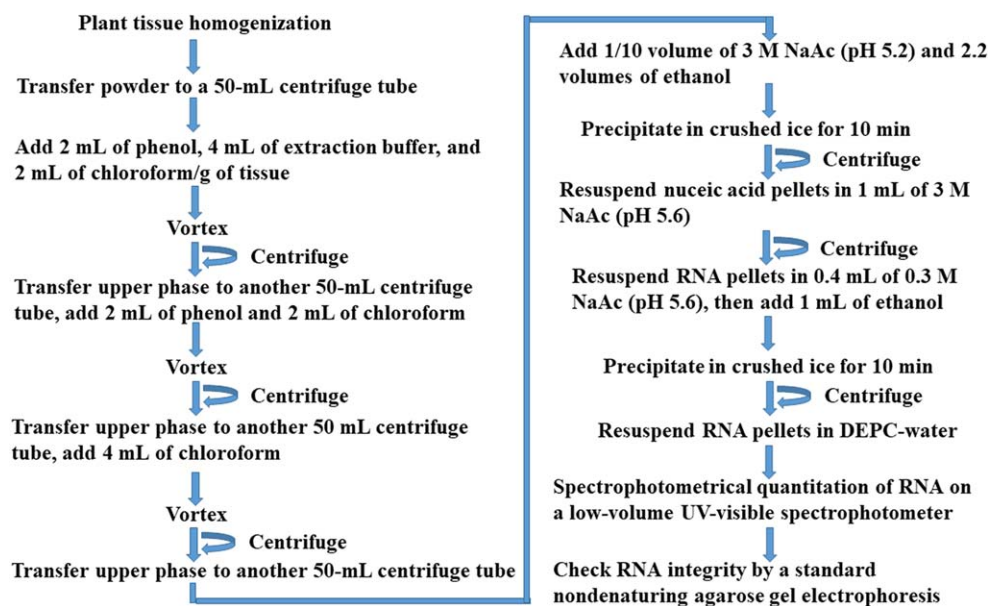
Plant tissue homogenization

Transfer powder to a 50-mL centrifuge tube

Add 2 mL of phenol, 4 mL of extraction buffer, and 2 mL of chloroform/g of tissue

Vortex

Centrifuge

Transfer upper phase to another 50-mL centrifuge tube, add 2 mL of phenol and 2 mL of chloroform

Vortex

Centrifuge

Transfer upper phase to another 50 mL centrifuge tube, add 4 mL of chloroform

Vortex

Centrifuge

Transfer upper phase to another 50-mL centrifuge tube

Add 1/10 volume of 3 M NaAc (pH 5.2) and 2.2 volumes of ethanol

Precipitate in crushed ice for 10 min

Centrifuge

Resuspend nuceic acid pellets in 1 mL of 3 M NaAc (pH 5.6)

Centrifuge

Resuspend RNA pellets in 0.4 mL of 0.3 M NaAc (pH 5.6), then add 1 mL of ethanol

Precipitate in crushed ice for 10 min

Centrifuge

Resuspend RNA pellets in DEPC-water

Spectrophotometrical quantitation of RNA on a low-volume UV-visible spectrophotometer

Check RNA integrity by a standard nondenaturing agarose gel electrophoresis